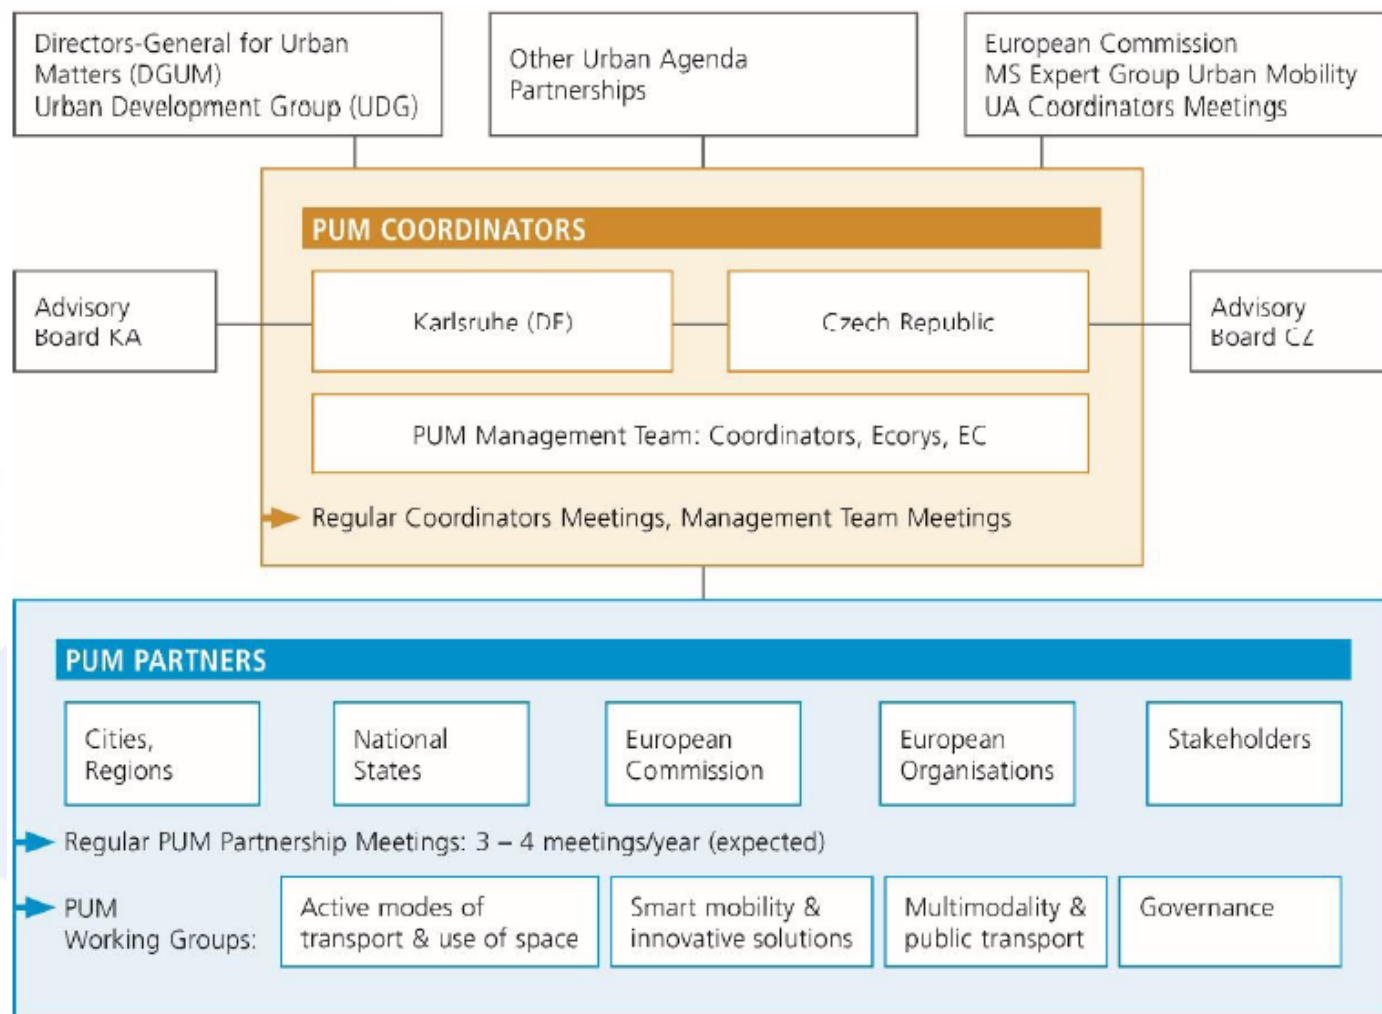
Directors-General for Urban Matters (DGUM)
Urban Development Group (UDG)

Other Urban Agenda Partnerships

European Commission
MS Expert Group Urban Mobility
UA Coordinators Meetings

PUM COORDINATORS

Advisory Board KA

Karlsruhe (DE)

Czech Republic

Advisory Board CZ

PUM Management Team: Coordinators, Ecorys, EC

Regular Coordinators Meetings, Management Team Meetings

PUM PARTNERS

Cities, Regions

National States

European Commission

European Organisations

Stakeholders

Regular PUM Partnership Meetings: 3 – 4 meetings/year (expected)

PUM Working Groups:

Active modes of transport & use of space

Smart mobility & innovative solutions

Multimodality & public transport

Governance